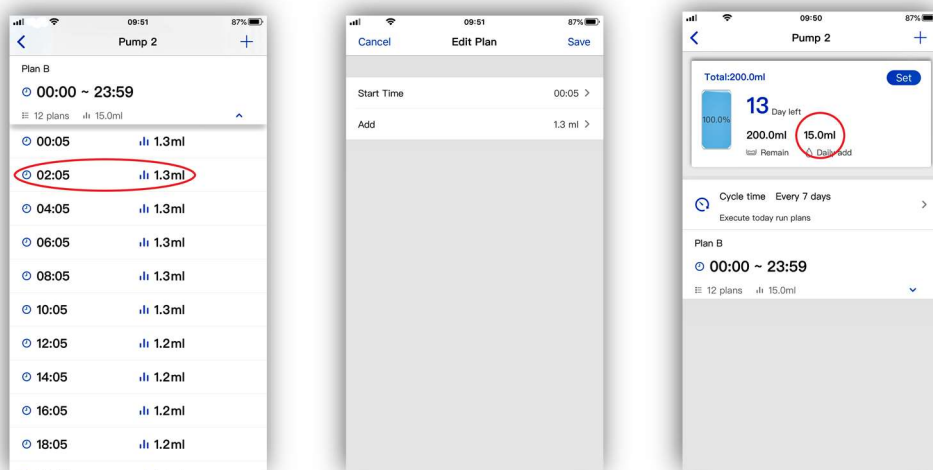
09:51 87%

Pump 2 +

Plan B

00:00 ~ 23:59

12 plans 15.0ml

00:05 1.3ml

02:05 1.3ml

04:05 1.3ml

06:05 1.3ml

08:05 1.3ml

10:05 1.3ml

12:05 1.2ml

14:05 1.2ml

16:05 1.2ml

18:05 1.2ml

09:51 87%

Cancel Edit Plan Save

Start Time 00:05 >

Add 1.3 ml >

09:50 87%

Pump 2 +

Total:200.0ml Set

100.0%

13 Day left

200.0ml 15.0ml

Remain Daily add

Cycle time Every 7 days

Execute today run plans

Plan B

00:00 ~ 23:59

12 plans 15.0ml